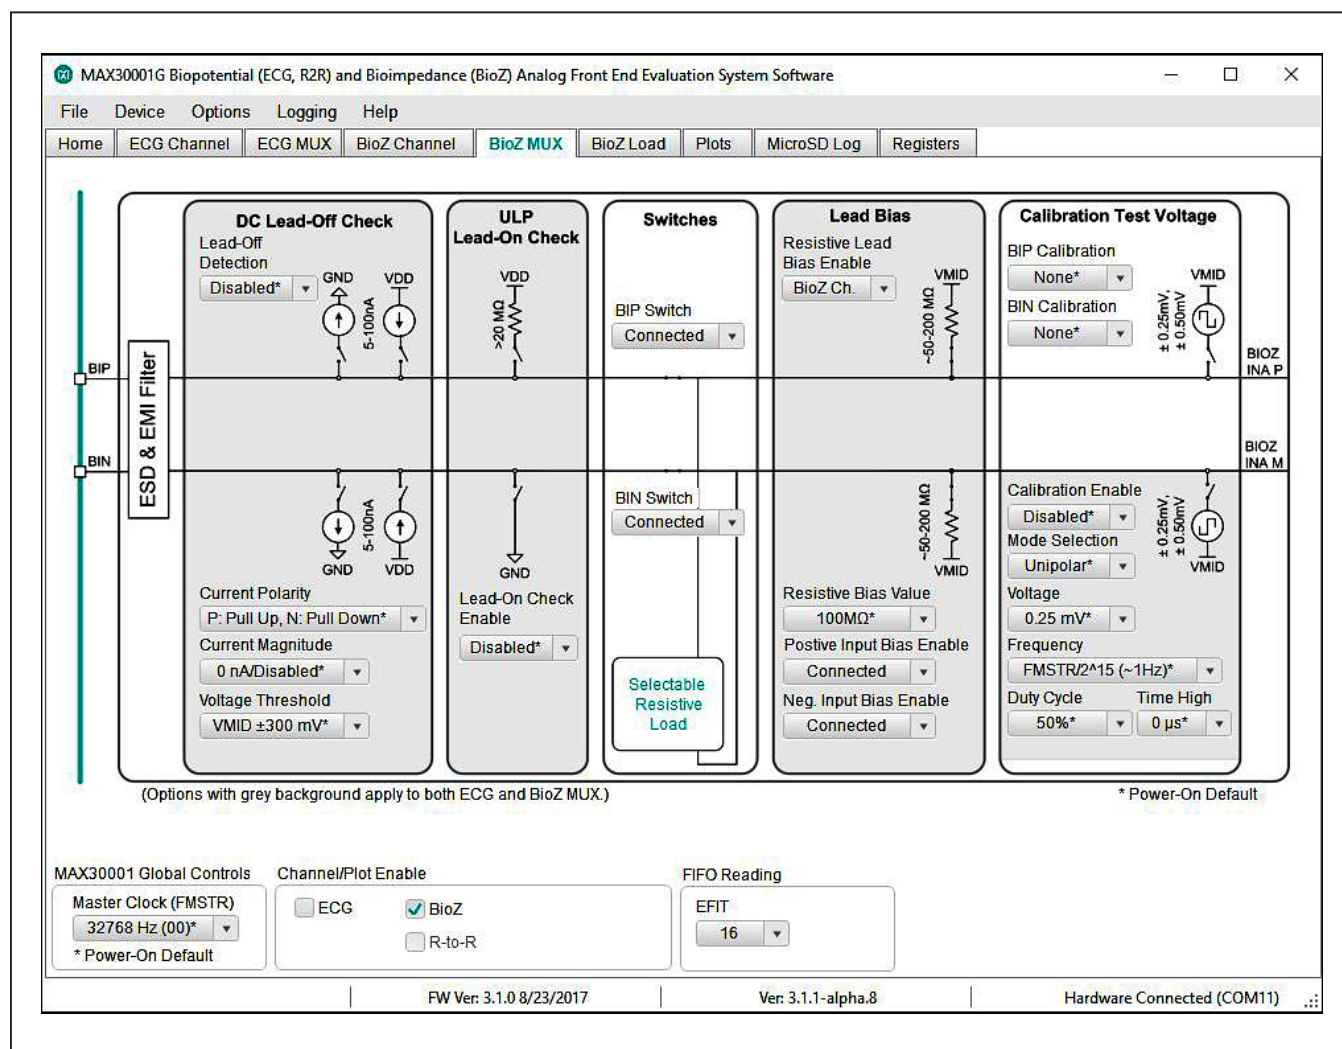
MAX30001G Biopotential (ECG, R2R) and Bioimpedance (BioZ) Analog Front End Evaluation System Software

File Device Options Logging Help

Home | ECG Channel | ECG MUX | BioZ Channel | BioZ MUX | BioZ Load | Plots | MicroSD Log | Registers

ESD & EMI Filter

BIP

BIN

DC Lead-Off Check

Lead-Off Detection

Disabled*

GND VDD

5-100nA

5-100nA

GND VDD

Current Polarity

P: Pull Up, N: Pull Down*

Current Magnitude

0 nA/Disabled*

Voltage Threshold

VMID ±300 mV*

ULP Lead-On Check

VDD

>20 MΩ

GND

Lead-On Check Enable

Disabled*

Switches

BIP Switch

Connected

BIN Switch

Connected

Selectable Resistive Load

Lead Bias

Resistive Lead Bias Enable

BioZ Ch.

VMID

~50-200 MΩ

~50-200 MΩ

VMID

Resistive Bias Value

100MΩ*

Postive Input Bias Enable

Connected

Neg. Input Bias Enable

Connected

Calibration Test Voltage

BIP Calibration

None*

BIN Calibration

None*

VMID

± 0.25mV, ± 0.50mV

BIOZ INA P

BIOZ INA M

Calibration Enable

Disabled*

Mode Selection

Unipolar*

± 0.25mV, ± 0.50mV

VMID

Voltage

0.25 mV*

Frequency

FMSTR/2^15 (~1Hz)*

Duty Cycle

50%*

Time High

0 μs*

(Options with grey background apply to both ECG and BioZ MUX.)

* Power-On Default

MAX30001 Global Controls

Master Clock (FMSTR)

32768 Hz (00)*

* Power-On Default

Channel/Plot Enable

ECG

BioZ

R-to-R

FIFO Reading

EFIT

16

FW Ver: 3.1.0 8/23/2017 | Ver: 3.1.1-alpha.8 | Hardware Connected (COM11)